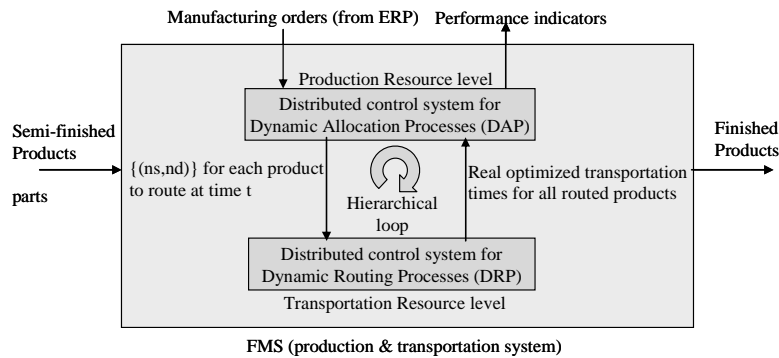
Manufacturing orders (from ERP)

Performance indicators

Production Resource level

Distributed control system for Dynamic Allocation Processes (DAP)

Semi-finished Products

parts

{(ns,nd)} for each product to route at time t

Hierarchical loop

Real optimized transportation times for all routed products

Finished Products

Distributed control system for Dynamic Routing Processes (DRP)

Transportation Resource level

FMS (production & transportation system)